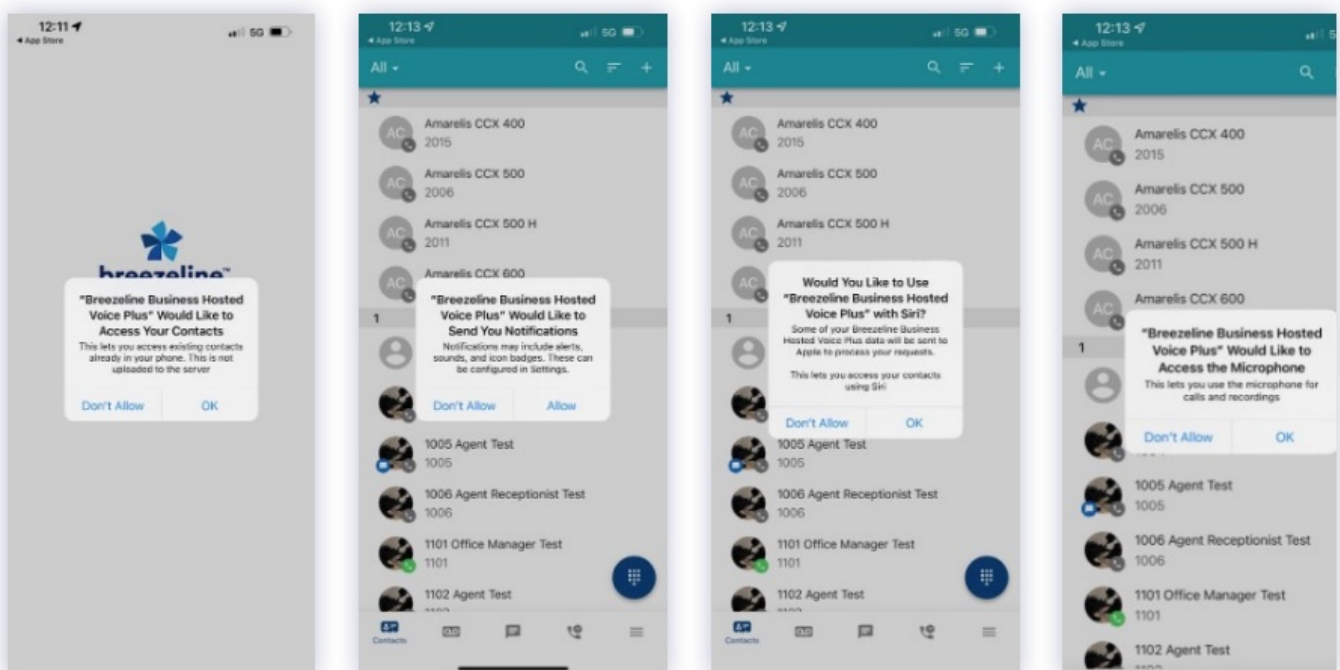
12:11
◂ App Store
5G

breezeline

"Breezeline Business Hosted Voice Plus" Would Like to Access Your Contacts
This lets you access existing contacts already in your phone. This is not uploaded to the server
Don't Allow
OK

12:13
◂ App Store
5G
All

Amarelis CCX 400
2015
AC
Amarelis CCX 500
2006
AC
Amarelis CCX 500 H
2011
AC
Amarelis CCX 600
1
"Breezeline Business Hosted Voice Plus" Would Like to Send You Notifications
Notifications may include alerts, sounds, and icon badges. These can be configured in Settings.
Don't Allow
Allow
1005 Agent Test
1005
1006 Agent Receptionist Test
1006
1101 Office Manager Test
1101
1102 Agent Test
Contacts

12:13
◂ App Store
5G
All

AC
Amarelis CCX 400
2015
AC
Amarelis CCX 500
2006
AC
Amarelis CCX 500 H
2011
AC
1
Would You Like to Use "Breezeline Business Hosted Voice Plus" with Siri?
Some of your Breezeline Business Hosted Voice Plus data will be sent to Apple to process your requests.
This lets you access your contacts using Siri
Don't Allow
OK
1005 Agent Test
1005
1006 Agent Receptionist Test
1006
1101 Office Manager Test
1101
1102 Agent Test
Contacts

12:13
◂ App Store
All

AC
Amarelis CCX 400
2015
AC
Amarelis CCX 500
2006
AC
Amarelis CCX 500 H
2011
AC
Amarelis CCX 600
1
"Breezeline Business Hosted Voice Plus" Would Like to Access the Microphone
This lets you use the microphone for calls and recordings
Don't Allow
OK
1005 Agent Test
1005
1006 Agent Receptionist Test
1006
1101 Office Manager Test
1101
1102 Agent Test